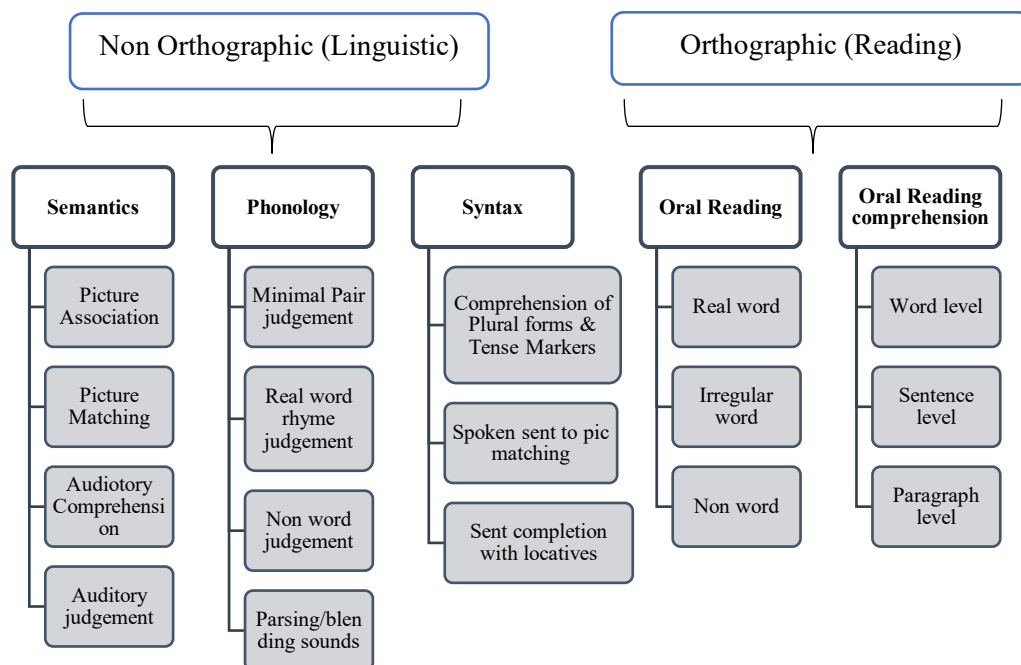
Non Orthographic (Linguistic)

Orthographic (Reading)

Semantics

Picture Association

Picture Matching

Auditory Comprehension

Auditory judgement

Phonology

Minimal Pair judgement

Real word rhyme judgement

Non word judgement

Parsing/blending sounds

Syntax

Comprehension of Plural forms & Tense Markers

Spoken sent to pic matching

Sent completion with locatives

Oral Reading

Real word

Irregular word

Non word

Oral Reading comprehension

Word level

Sentence level

Paragraph level